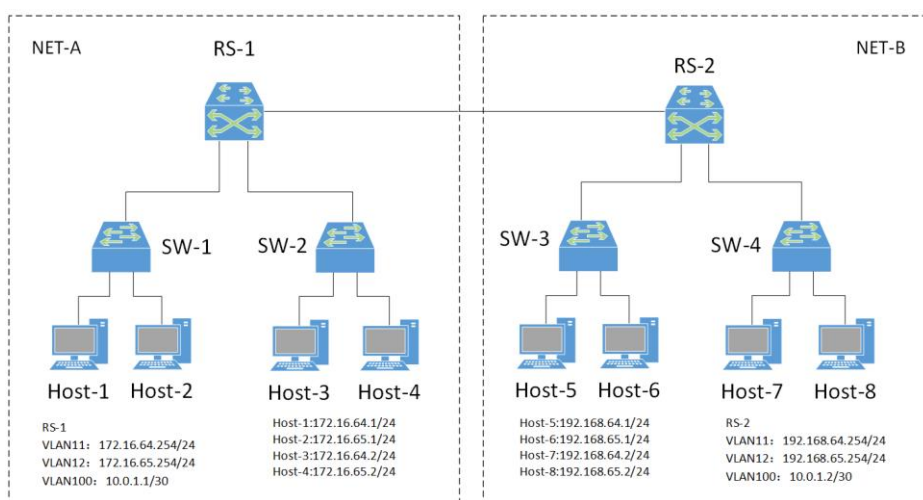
NET-A

RS-1

SW-1

SW-2

Host-1 Host-2

Host-3 Host-4

RS-1
VLAN11：172.16.64.254/24
VLAN12：172.16.65.254/24
VLAN100：10.0.1.1/30

Host-1:172.16.64.1/24
Host-2:172.16.65.1/24
Host-3:172.16.64.2/24
Host-4:172.16.65.2/24

NET-B

RS-2

SW-3

SW-4

Host-5 Host-6

Host-7 Host-8

Host-5:192.168.64.1/24
Host-6:192.168.65.1/24
Host-7:192.168.64.2/24
Host-8:192.168.65.2/24

RS-2
VLAN11：192.168.64.254/24
VLAN12：192.168.65.254/24
VLAN100：10.0.1.2/30